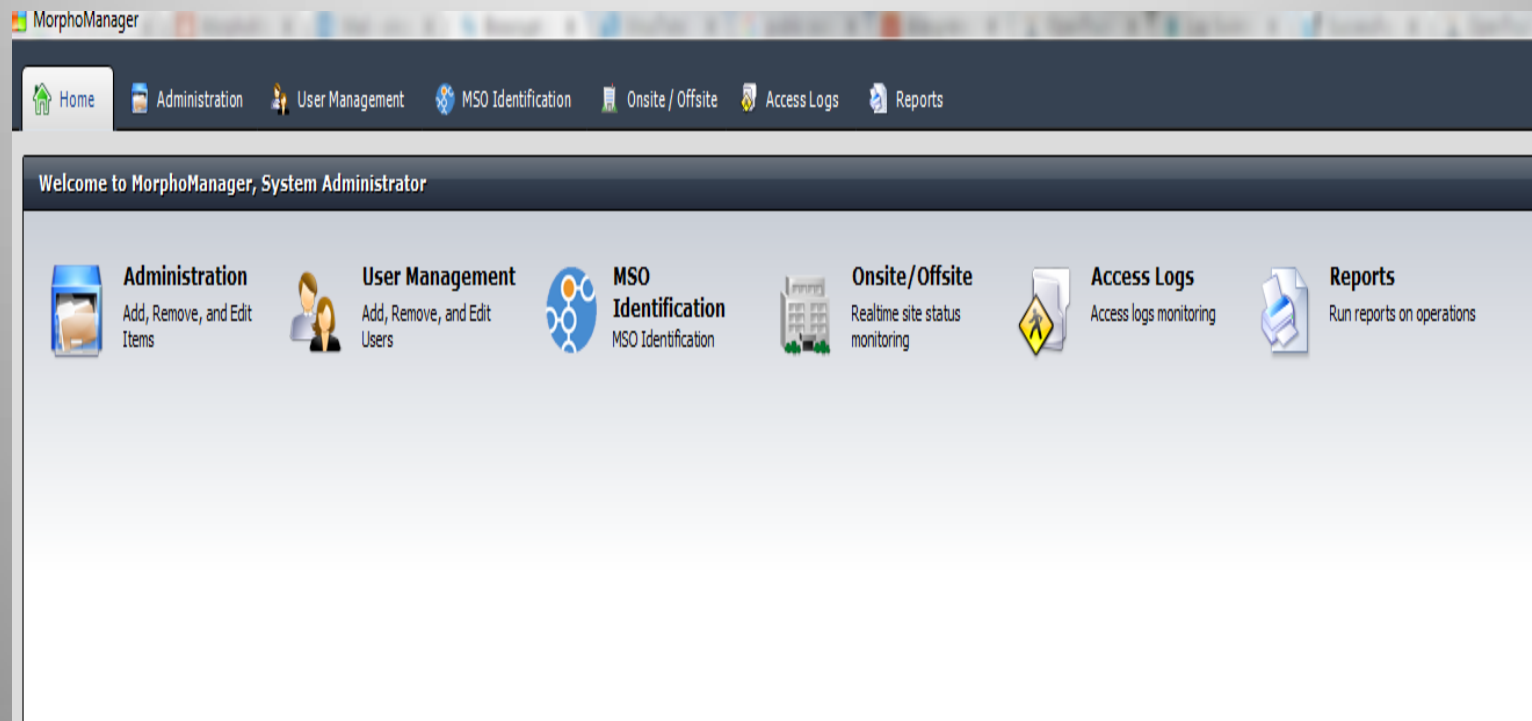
MorphoManager

Home Administration User Management MSO Identification Onsite / Offsite Access Logs Reports

Welcome to MorphoManager, System Administrator

Administration
Add, Remove, and Edit Items

User Management
Add, Remove, and Edit Users

MSO Identification
MSO Identification

Onsite/Offsite
Realtime site status monitoring

Access Logs
Access logs monitoring

Reports
Run reports on operations